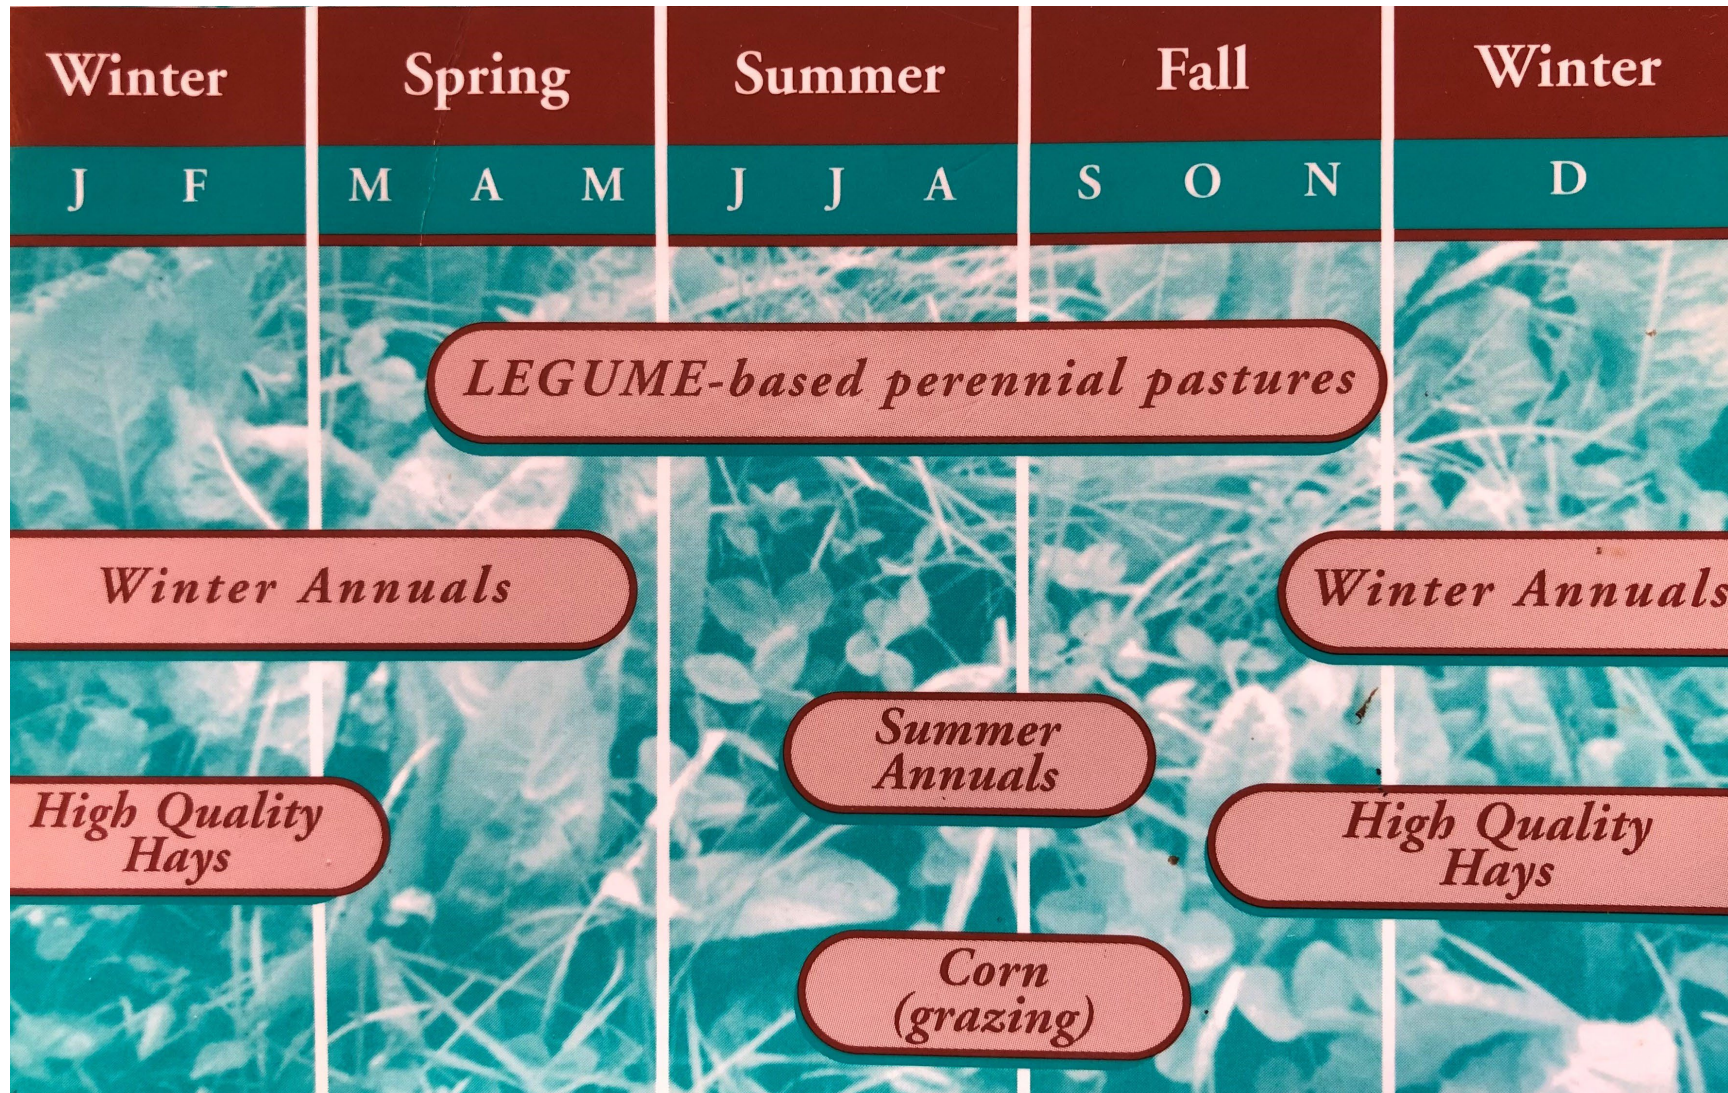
| Winter | Spring | Summer | Fall | Winter |
|---|---|---|---|---|
| J F | M A M | J J A | S O N | D |

LEGUME-based perennial pastures

Winter Annuals

Winter Annuals

Summer Annuals

High Quality Hays

High Quality Hays

Corn (grazing)